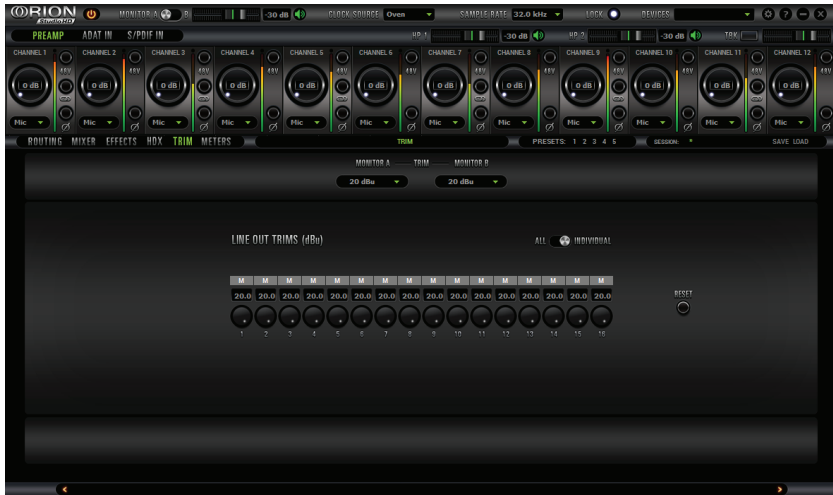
ORION Studio HD

MONITOR A B -30 dB CLOCK SOURCE Oven SAMPLE RATE 32.0 kHz LOCK DEVICES

PREAMP ADAT IN S/PDIF IN HP 1 -30 dB HP 2 -30 dB TBK

CHANNEL 1 0 dB Mic 48V
CHANNEL 2 0 dB Mic 48V
CHANNEL 3 0 dB Mic 48V
CHANNEL 4 0 dB Mic 48V
CHANNEL 5 0 dB Mic 48V
CHANNEL 6 0 dB Mic 48V
CHANNEL 7 0 dB Mic 48V
CHANNEL 8 0 dB Mic 48V
CHANNEL 9 0 dB Mic 48V
CHANNEL 10 0 dB Mic 48V
CHANNEL 11 0 dB Mic 48V
CHANNEL 12 0 dB Mic 48V

ROUTING MIXER EFFECTS HDX TRIM METERS TRIM PRESETS: 1 2 3 4 5 SESSION: * SAVE LOAD

MONITOR A TRIM MONITOR B
20 dBu 20 dBu

LINE OUT TRIMS (dBu) ALL INDIVIDUAL

| M | M | M | M | M | M | M | M | M | M | M | M | M | M | M | M |
|---|---|---|---|---|---|---|---|---|---|---|---|---|---|---|---|
| 20.0 | 20.0 | 20.0 | 20.0 | 20.0 | 20.0 | 20.0 | 20.0 | 20.0 | 20.0 | 20.0 | 20.0 | 20.0 | 20.0 | 20.0 | 20.0 |
| 1 | 2 | 3 | 4 | 5 | 6 | 7 | 8 | 9 | 10 | 11 | 12 | 13 | 14 | 15 | 16 |

RESET